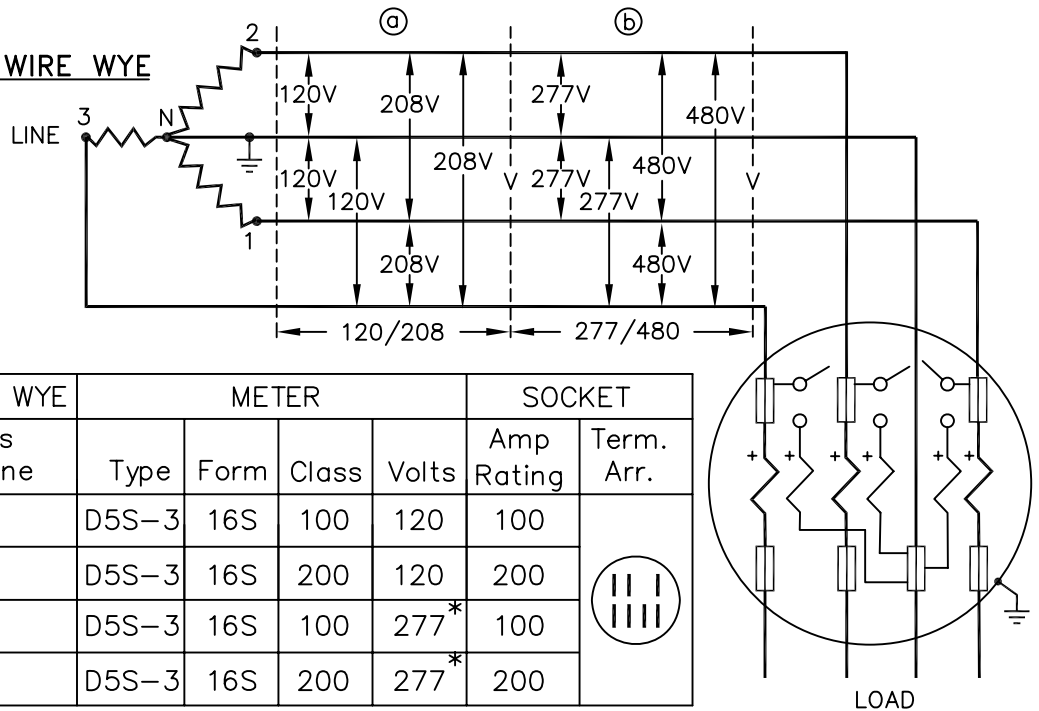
WIRE WYE

LINE 3 N 2 1

ⓐ ⓑ

120V 208V 208V 120V 120V 208V V 277V 480V 277V 277V 480V 480V 480V V

120/208 277/480

| WYE | METER | | | | SOCKET | |
|---|---|---|---|---|---|---|
| s ne | Type | Form | Class | Volts | Amp Rating | Term. Arr. |
| | D5S−3 | 16S | 100 | 120 | 100 | |
| | D5S−3 | 16S | 200 | 120 | 200 | |
| | D5S−3 | 16S | 100 | 277* | 100 | |
| | D5S−3 | 16S | 200 | 277* | 200 | |

LOAD